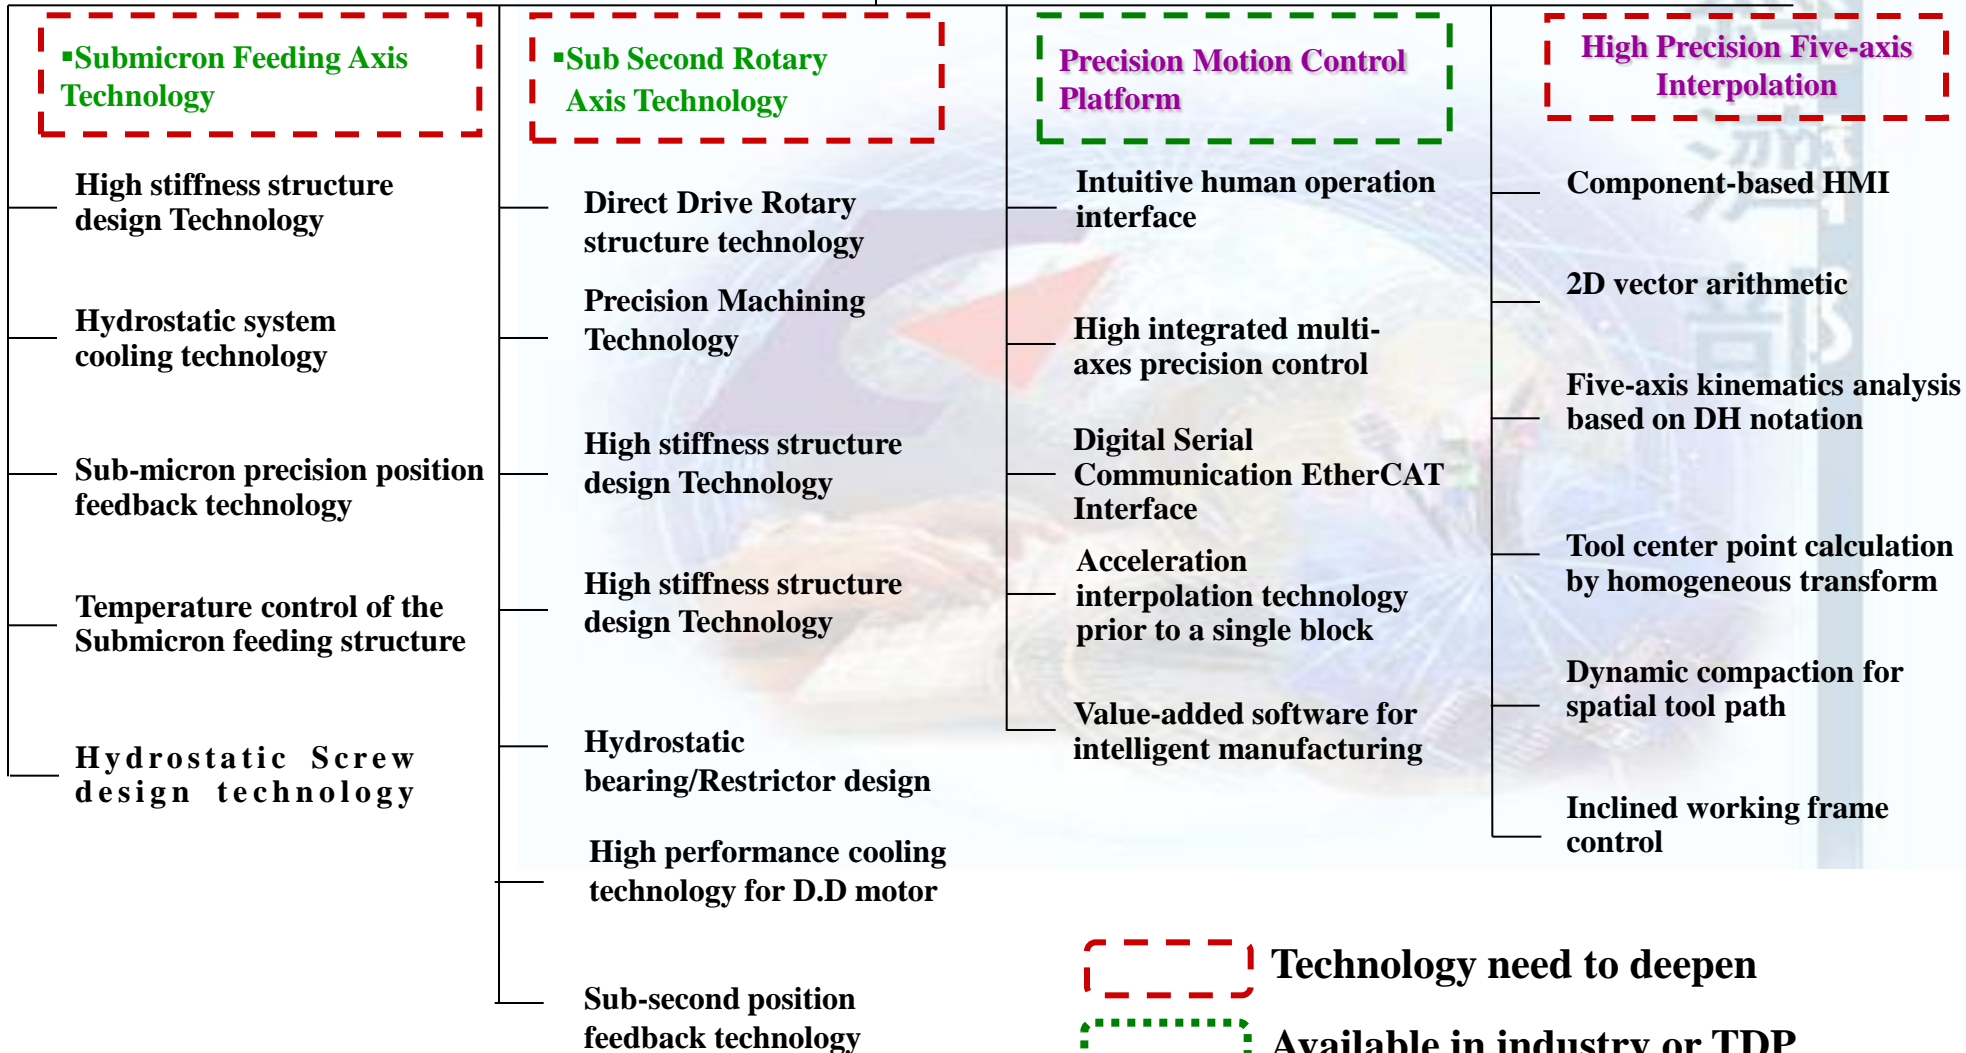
▪Submicron Feeding Axis Technology

High stiffness structure design Technology

Hydrostatic system cooling technology

Sub-micron precision position feedback technology

Temperature control of the Submicron feeding structure

Hydrostatic Screw design technology

▪Sub Second Rotary Axis Technology

Direct Drive Rotary structure technology

Precision Machining Technology

High stiffness structure design Technology

High stiffness structure design Technology

Hydrostatic bearing/Restrictor design

High performance cooling technology for D.D motor

Sub-second position feedback technology

Precision Motion Control Platform

Intuitive human operation interface

High integrated multi-axes precision control

Digital Serial Communication EtherCAT Interface

Acceleration interpolation technology prior to a single block

Value-added software for intelligent manufacturing

High Precision Five-axis Interpolation

Component-based HMI

2D vector arithmetic

Five-axis kinematics analysis based on DH notation

Tool center point calculation by homogeneous transform

Dynamic compaction for spatial tool path

Inclined working frame control

Technology need to deepen

Available in industry or TDP